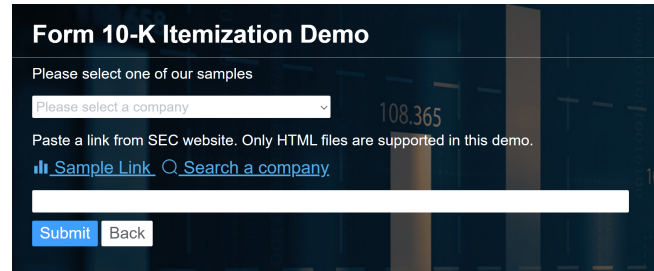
Form 10-K Itemization Demo

Please select one of our samples

Please select a company

108.365

Paste a link from SEC website. Only HTML files are supported in this demo.

Sample Link Search a company

Submit Back